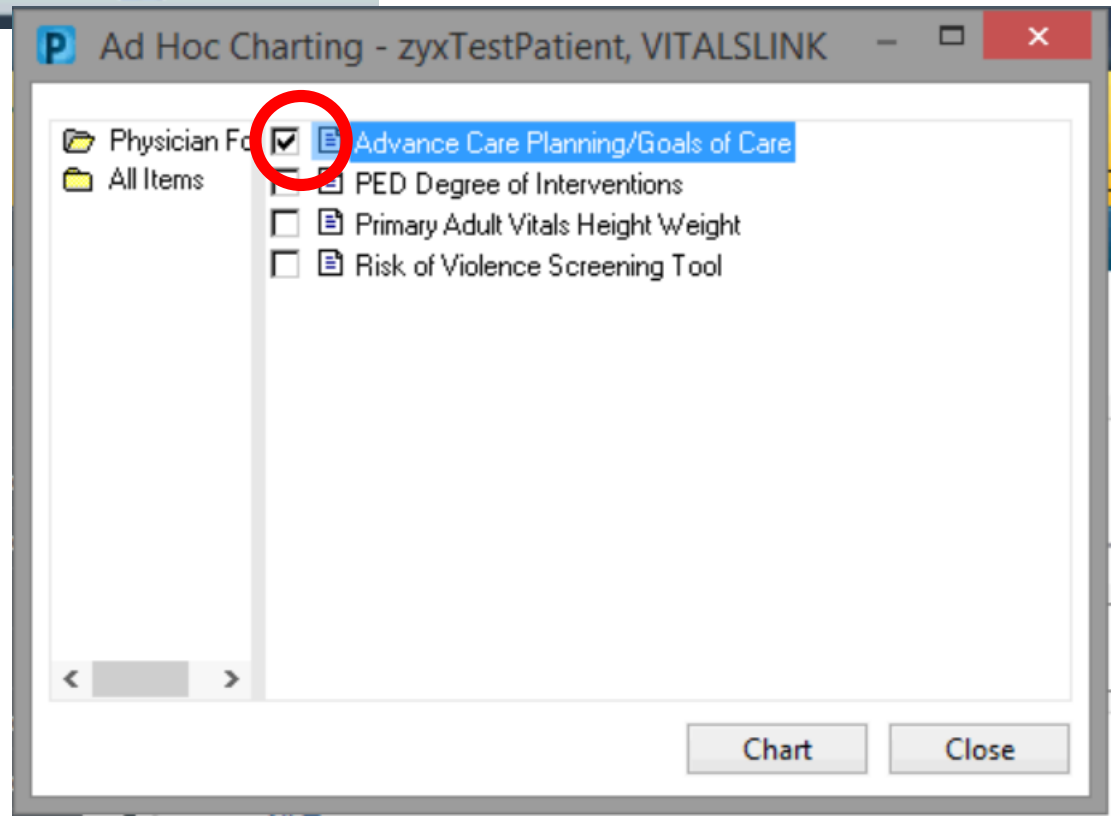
P Ad Hoc Charting - zyxTestPatient, VITALSLINK

Physician Fo
All Items

Advance Care Planning/Goals of Care
PED Degree of Interventions
Primary Adult Vitals Height Weight
Risk of Violence Screening Tool

Chart
Close